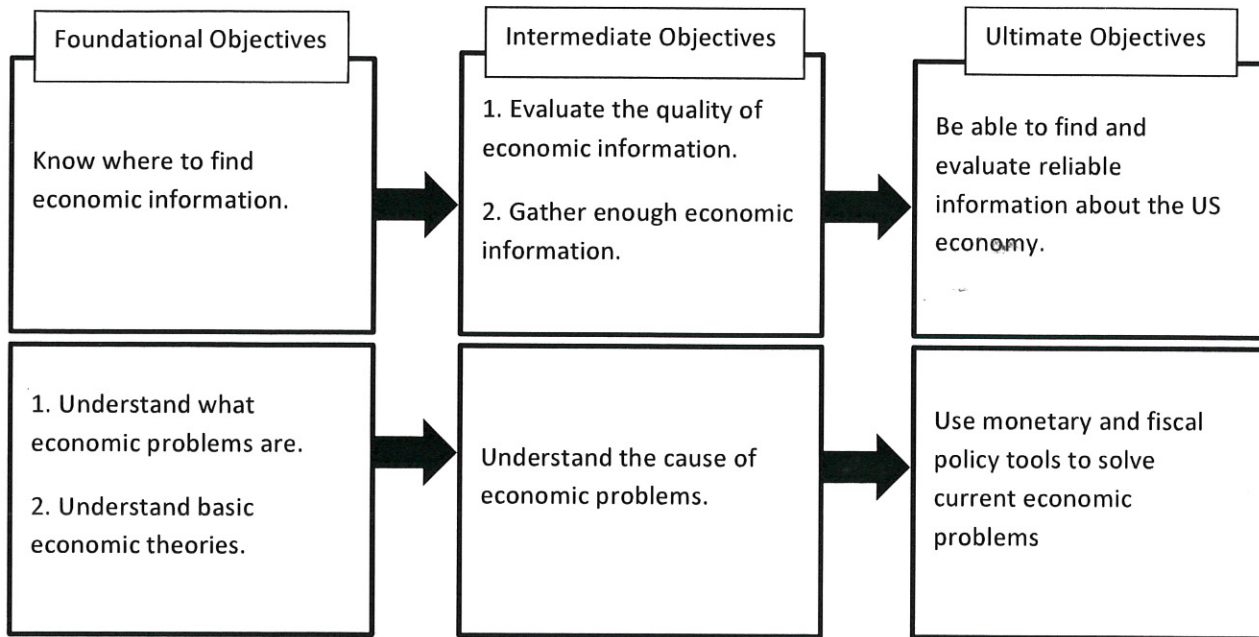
Foundational Objectives

Know where to find economic information.

1. Understand what economic problems are.

2. Understand basic economic theories.

Intermediate Objectives

1. Evaluate the quality of economic information.

2. Gather enough economic information.

Understand the cause of economic problems.

Ultimate Objectives

Be able to find and evaluate reliable information about the US economy.

Use monetary and fiscal policy tools to solve current economic problems